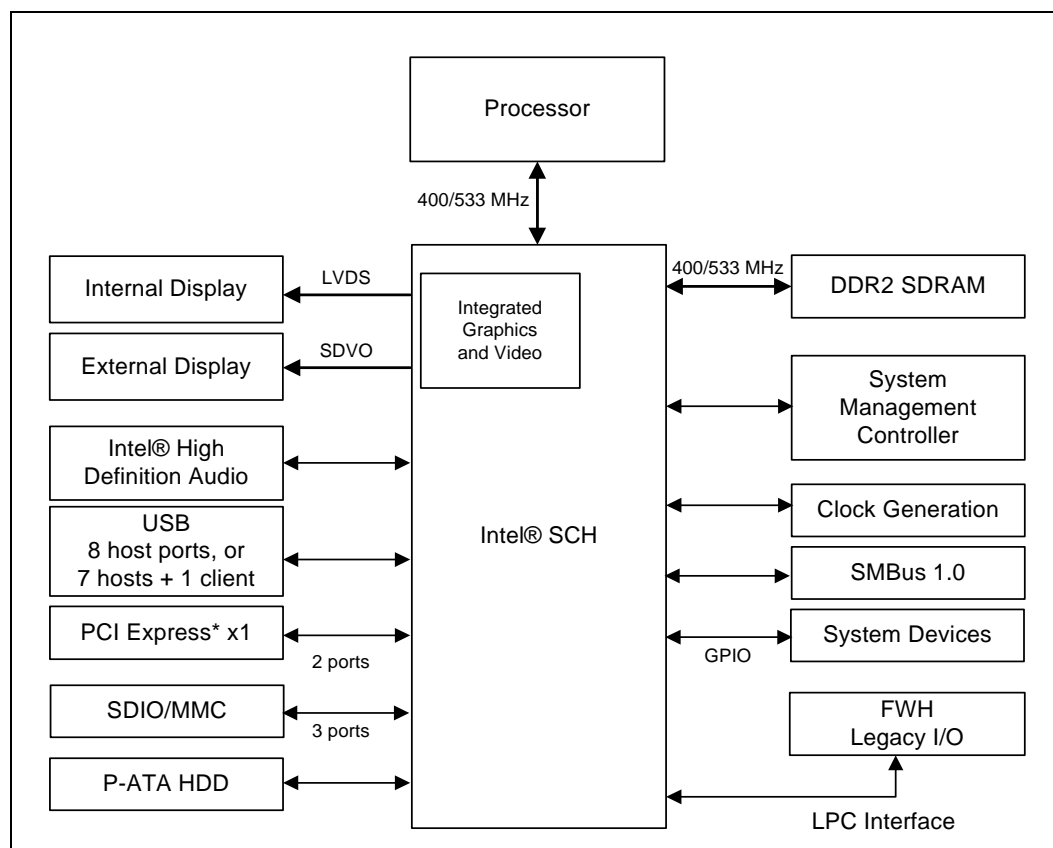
Processor

400/533 MHz

Internal Display

LVDS

Integrated Graphics and Video

400/533 MHz

DDR2 SDRAM

External Display

SDVO

System Management Controller

Intel® High Definition Audio

USB
8 host ports, or
7 hosts + 1 client

Intel® SCH

Clock Generation

SMBus 1.0

PCI Express* x1

2 ports

System Devices

GPIO

SDIO/MMC

3 ports

FWH
Legacy I/O

P-ATA HDD

LPC Interface